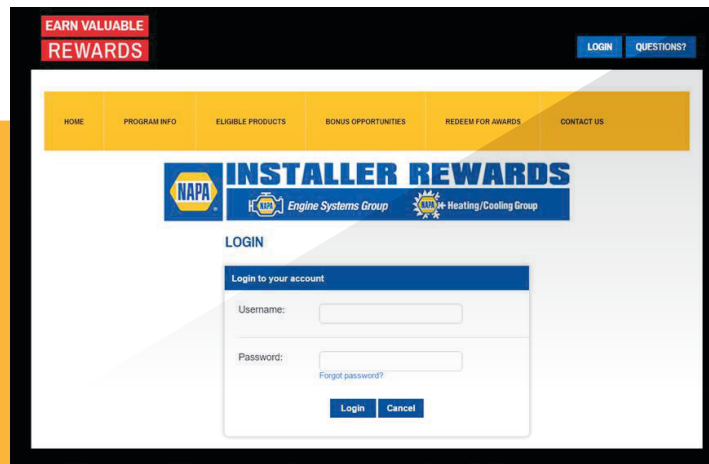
EARN VALUABLE
REWARDS

LOGIN QUESTIONS?

HOME PROGRAM INFO ELIGIBLE PRODUCTS BONUS OPPORTUNITIES REDEEM FOR AWARDS CONTACT US

NAPA INSTALLER REWARDS
NAPA Engine Systems Group NAPA Heating/Cooling Group

LOGIN

Login to your account

Username:

Password:

Forgot password?

Login Cancel